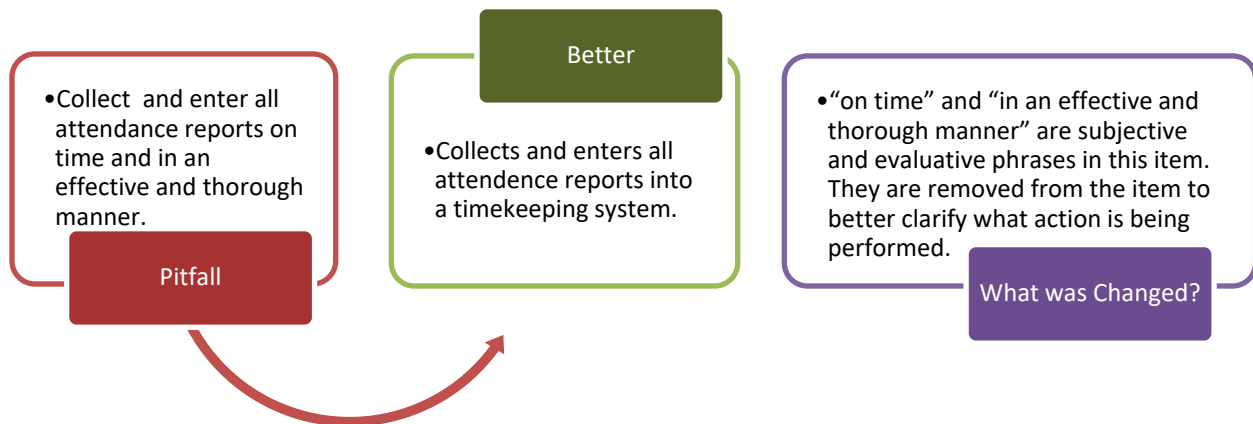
•Collect and enter all attendance reports on time and in an effective and thorough manner.

Pitfall

Better

•Collects and enters all attendence reports into a timekeeping system.

•"on time" and "in an effective and thorough manner" are subjective and evaluative phrases in this item. They are removed from the item to better clarify what action is being performed.

What was Changed?